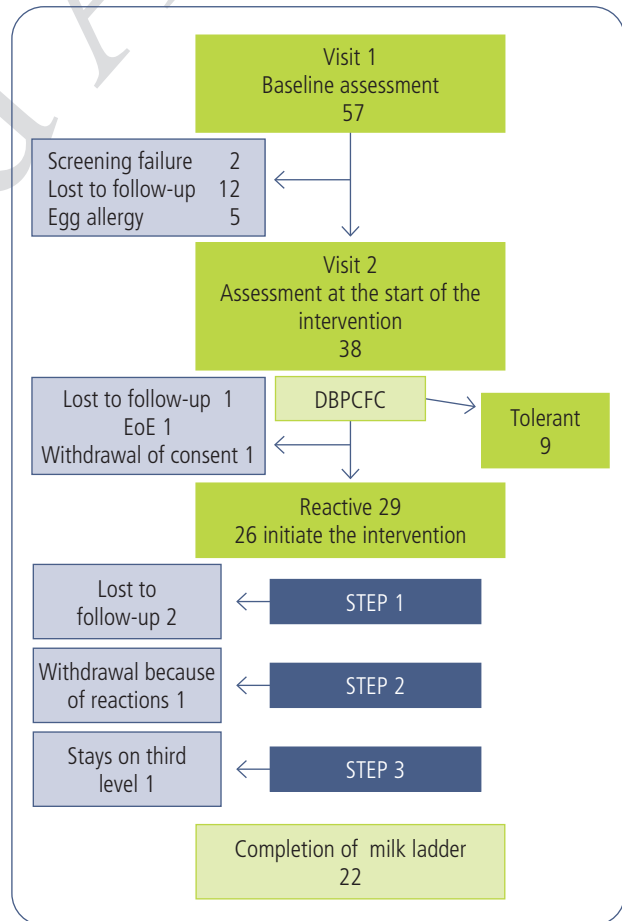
Visit 1
Baseline assessment
57

Screening failure 2
Lost to follow-up 12
Egg allergy 5

Visit 2
Assessment at the start of the intervention
38

Lost to follow-up 1
EoE 1
Withdrawal of consent 1

DBPCFC

Tolerant
9

Reactive 29
26 initiate the intervention

Lost to follow-up 2

STEP 1

Withdrawal because of reactions 1

STEP 2

Stays on third level 1

STEP 3

Completion of milk ladder
22